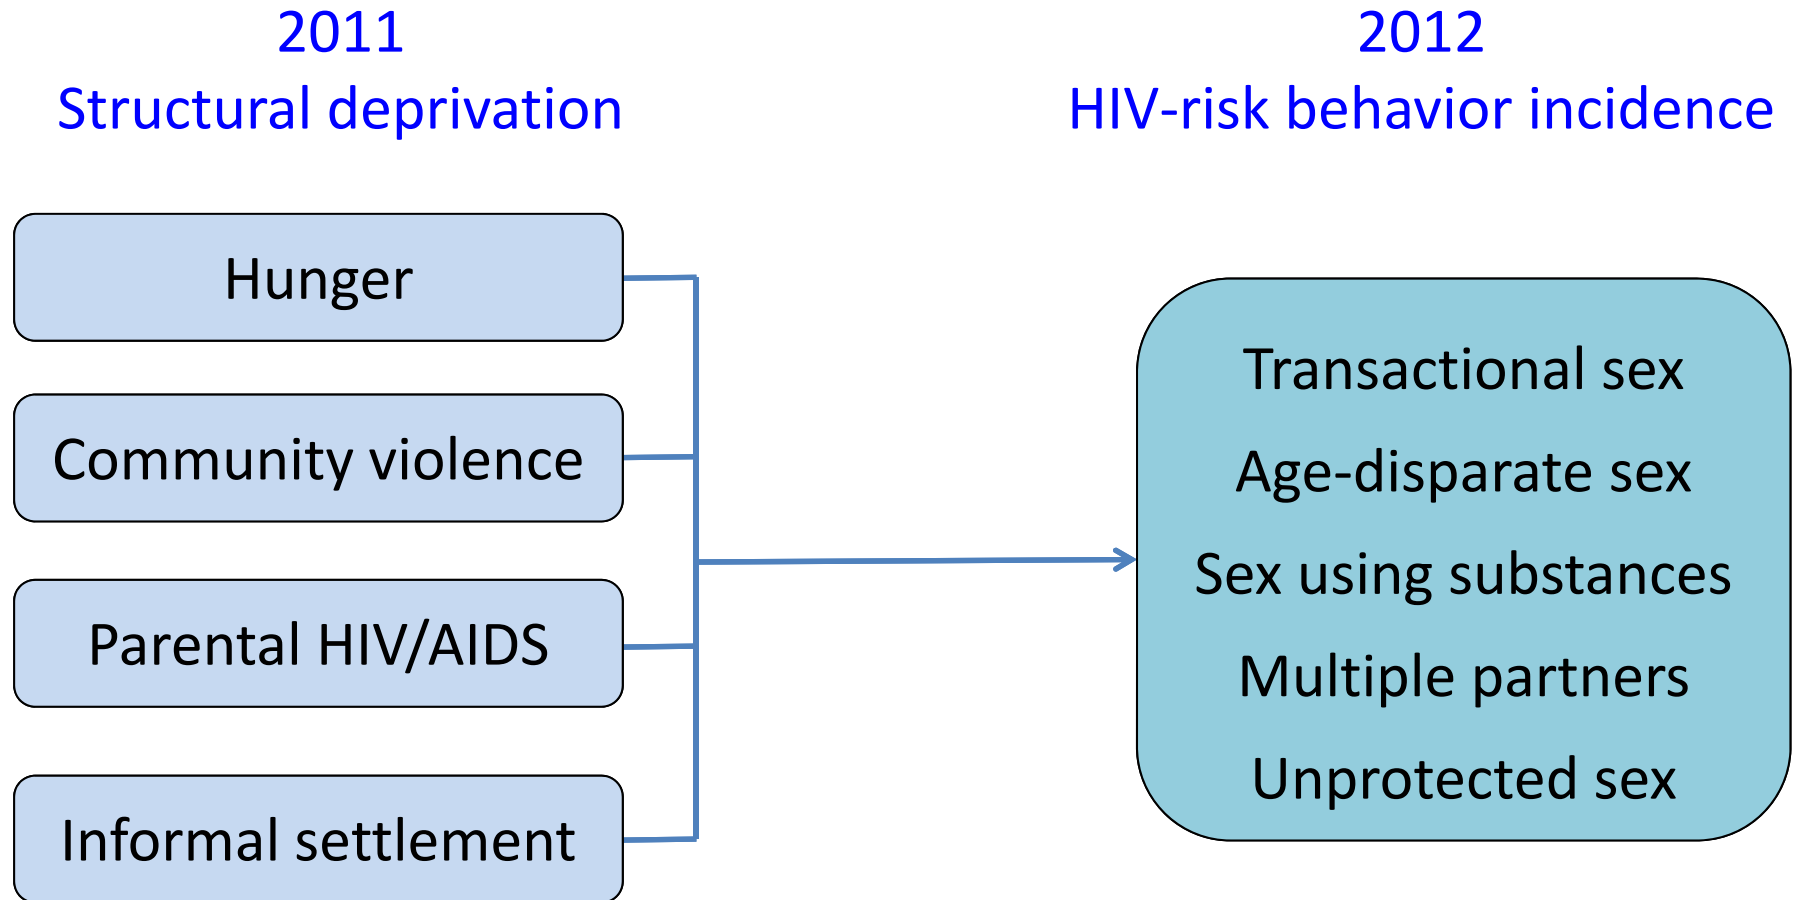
2011
Structural deprivation

2012
HIV-risk behavior incidence

Hunger

Community violence

Parental HIV/AIDS

Informal settlement

Transactional sex

Age-disparate sex

Sex using substances

Multiple partners

Unprotected sex